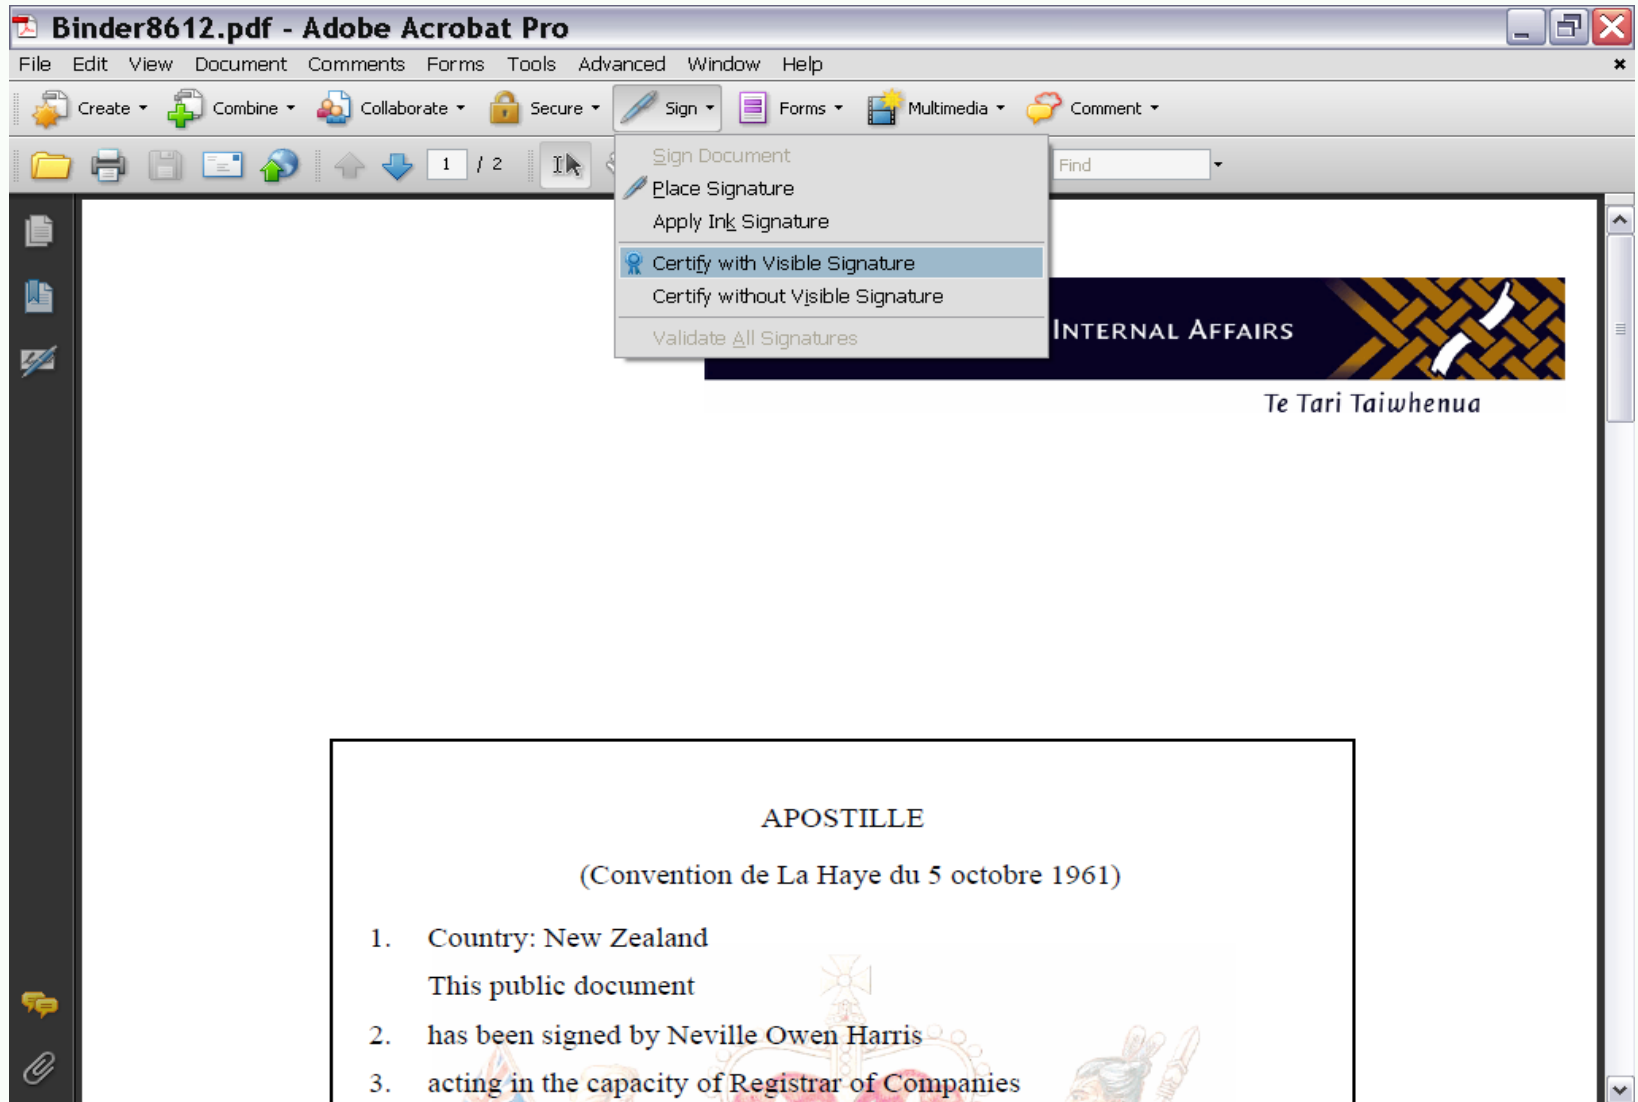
Binder8612.pdf - Adobe Acrobat Pro

File Edit View Document Comments Forms Tools Advanced Window Help

Create Combine Collaborate Secure Sign Forms Multimedia Comment

1 / 2

Find

Sign Document
Place Signature
Apply Ink Signature
Certify with Visible Signature
Certify without Visible Signature
Validate All Signatures

INTERNAL AFFAIRS

Te Tari Taiwhenua

APOSTILLE

(Convention de La Haye du 5 octobre 1961)

1. Country: New Zealand

This public document

2. has been signed by Neville Owen Harris

3. acting in the capacity of Registrar of Companies